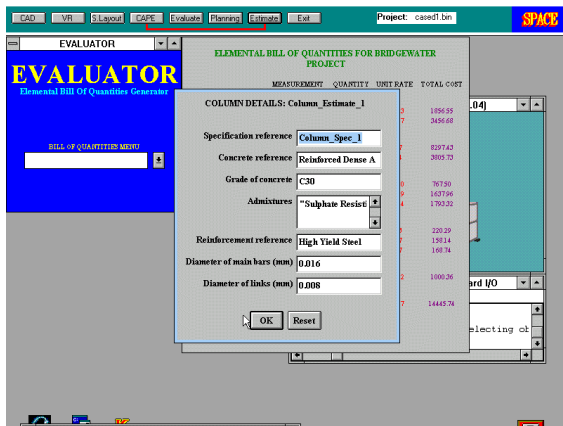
CAD VR S.Layout CAPE Evaluate Planning Estimate Exit

Project: cased1.bin

SPACE

EVALUATOR

EVALUATOR

Elemental Bill Of Quantities Generator

BILL OF QUANTITIES MENU

ELEMENTAL BILL OF QUANTITIES FOR BRIDGEWATER PROJECT

MEASUREMENT QUANTITY UNIT RATE TOTAL COST

1056.55
3456.68
8297.43
3805.73
767.50
1637.96
1793.32
220.29
158.14
168.74
1000.36
14445.74

.04)

ard I/O

electing ob

COLUMN DETAILS: Column_Estimate_1

Specification reference Column_Spec_1

Concrete reference Reinforced Dense A

Grade of concrete C30

Admixtures "Sulphate Resist

Reinforcement reference High Yield Steel

Diameter of main bars (mm) 0.016

Diameter of links (mm) 0.008

OK Reset